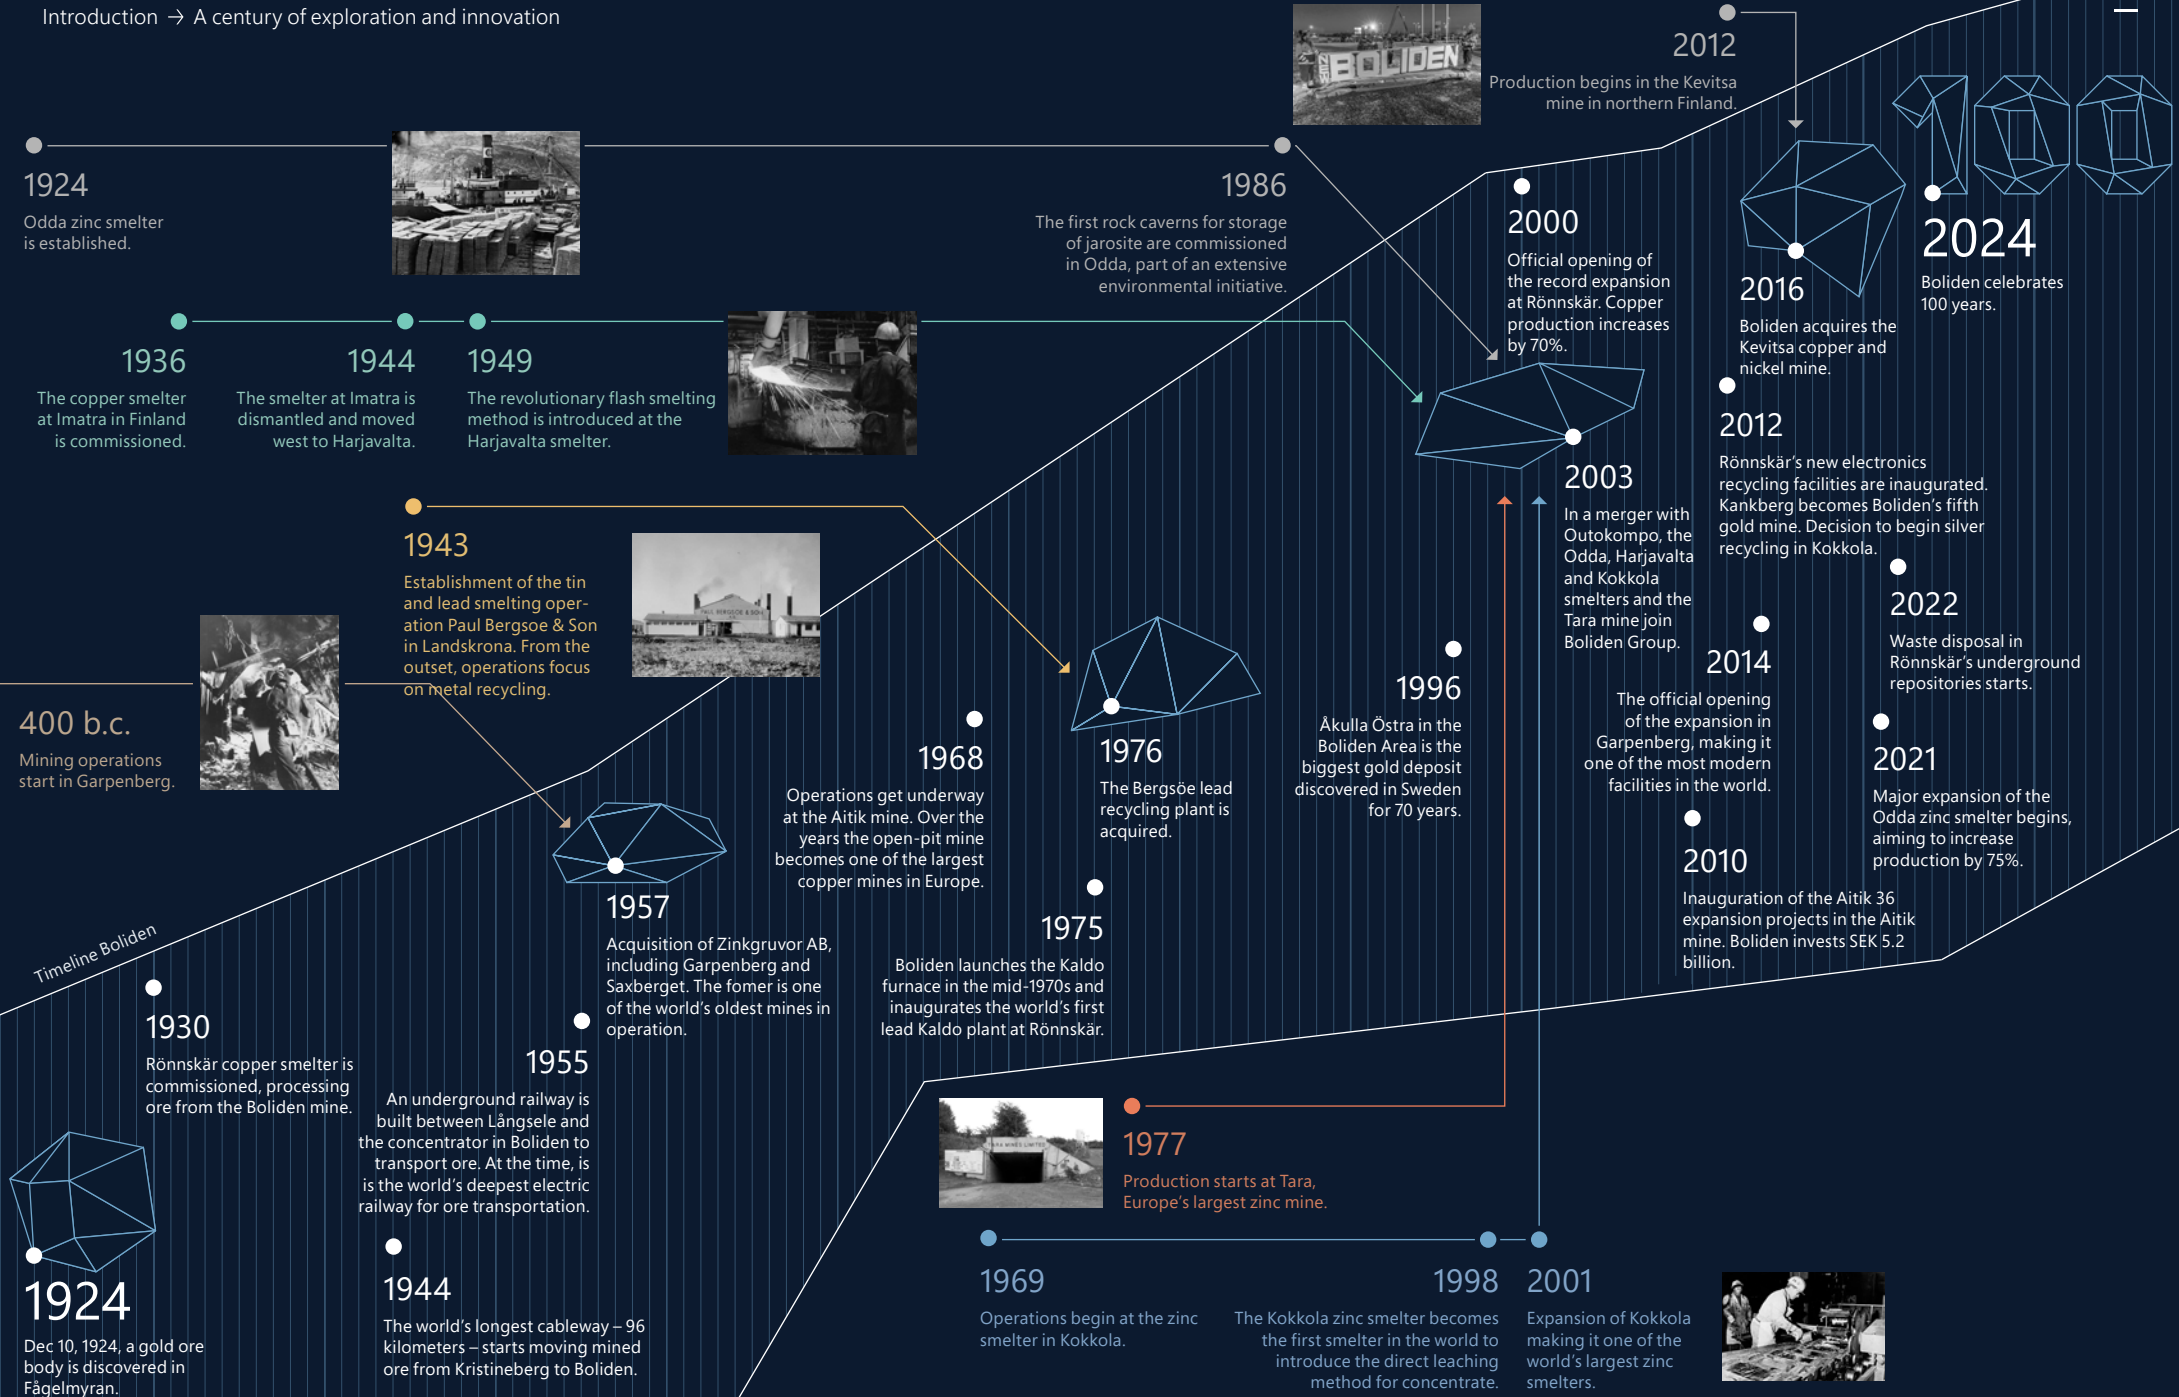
Introduction → A century of exploration and innovation

2012
Production begins in the Kevitsa mine in northern Finland.

BOLIDEN

1924
Odda zinc smelter is established.

1986
The first rock caverns for storage of jarosite are commissioned in Odda, part of an extensive environmental initiative.

2000
Official opening of the record expansion at Rönnskär. Copper production increases by 70%.

2016
Boliden acquires the Kevitsa copper and nickel mine.

2024
Boliden celebrates 100 years.

1936
The copper smelter at Imatra in Finland is commissioned.

1944
The smelter at Imatra is dismantled and moved west to Harjavalta.

1949
The revolutionary flash smelting method is introduced at the Harjavalta smelter.

2012
Rönnskär's new electronics recycling facilities are inaugurated. Kankberg becomes Boliden's fifth gold mine. Decision to begin silver recycling in Kokkola.

2003
In a merger with Outokompo, the Odda, Harjavalta and Kokkola smelters and the Tara mine join Boliden Group.

1943
Establishment of the tin and lead smelting operation Paul Bergsoe & Son in Landskrona. From the outset, operations focus on metal recycling.

2022
Waste disposal in Rönnskär's underground repositories starts.

400 b.c.
Mining operations start in Garpenberg.

1996
Åkulla Östra in the Boliden Area is the biggest gold deposit discovered in Sweden for 70 years.

2014
The official opening of the expansion in Garpenberg, making it one of the most modern facilities in the world.

1968
Operations get underway at the Aitik mine. Over the years the open-pit mine becomes one of the largest copper mines in Europe.

1976
The Bergsöe lead recycling plant is acquired.

2021
Major expansion of the Odda zinc smelter begins, aiming to increase production by 75%.

2010
Inauguration of the Aitik 36 expansion projects in the Aitik mine. Boliden invests SEK 5.2 billion.

1957
Acquisition of Zinkgruvor AB, including Garpenberg and Saxberget. The fomer is one of the world's oldest mines in operation.

1975
Boliden launches the Kaldo furnace in the mid-1970s and inaugurates the world's first lead Kaldo plant at Rönnskär.

Timeline Boliden

1930
Rönnskär copper smelter is commissioned, processing ore from the Boliden mine.

1955
An underground railway is built between Långsele and the concentrator in Boliden to transport ore. At the time, is is the world's deepest electric railway for ore transportation.

1977
Production starts at Tara, Europe's largest zinc mine.

1924
Dec 10, 1924, a gold ore body is discovered in Fågelmyran.

1944
The world's longest cableway – 96 kilometers – starts moving mined ore from Kristineberg to Boliden.

1969
Operations begin at the zinc smelter in Kokkola.

1998
The Kokkola zinc smelter becomes the first smelter in the world to introduce the direct leaching method for concentrate.

2001
Expansion of Kokkola making it one of the world's largest zinc smelters.